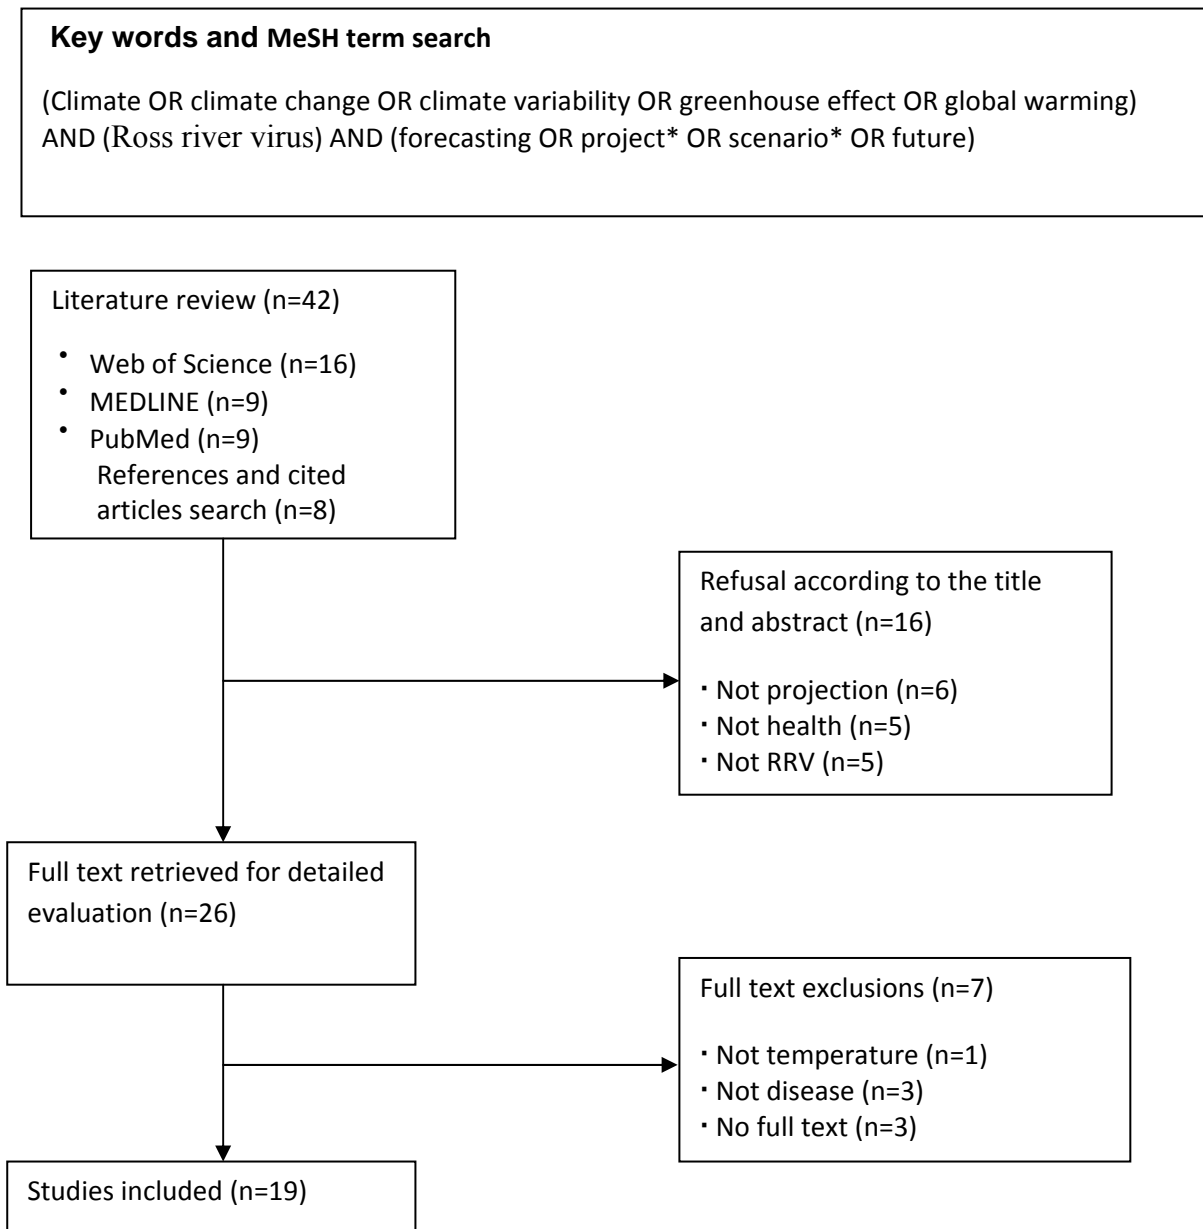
Key words and MeSH term search

(Climate OR climate change OR climate variability OR greenhouse effect OR global warming) AND (Ross river virus) AND (forecasting OR project* OR scenario* OR future)

Literature review (n=42)

・ Web of Science (n=16)
・ MEDLINE (n=9)
・ PubMed (n=9)
References and cited articles search (n=8)

Refusal according to the title and abstract (n=16)

・Not projection (n=6)
・Not health (n=5)
・Not RRV (n=5)

Full text retrieved for detailed evaluation (n=26)

Full text exclusions (n=7)

・Not temperature (n=1)
・Not disease (n=3)
・No full text (n=3)

Studies included (n=19)